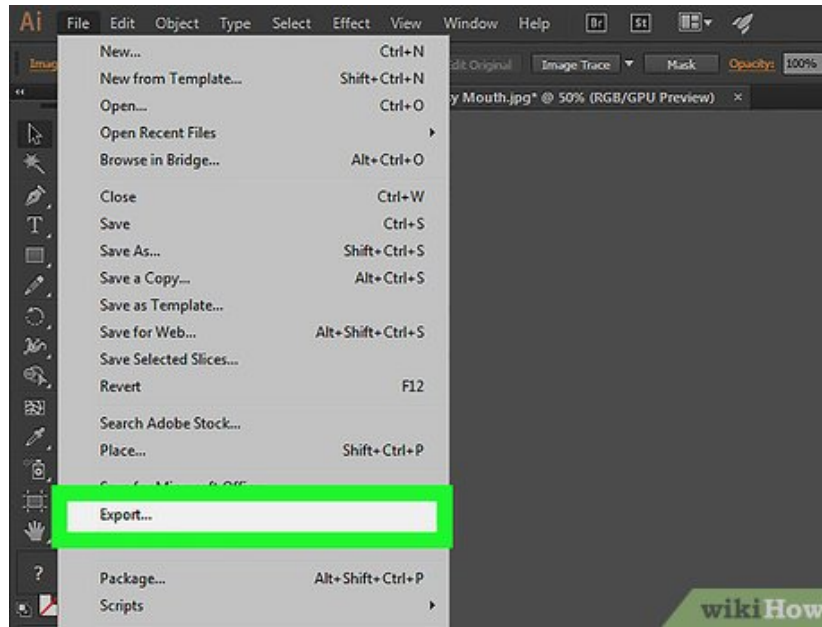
Ai File Edit Object Type Select Effect View Window Help Br St

Imag

Edit Original Image Trace Mask Opacity: 100%

y Mouth.jpg* @ 50% (RGB/GPU Preview) ×

New... Ctrl+N
New from Template... Shift+Ctrl+N
Open... Ctrl+O
Open Recent Files
Browse in Bridge... Alt+Ctrl+O

Close Ctrl+W
Save Ctrl+S
Save As... Shift+Ctrl+S
Save a Copy... Alt+Ctrl+S
Save as Template...
Save for Web... Alt+Shift+Ctrl+S
Save Selected Slices...
Revert F12

Search Adobe Stock...
Place... Shift+Ctrl+P

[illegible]

Export...

Package... Alt+Shift+Ctrl+P
Scripts

?

wikiHow